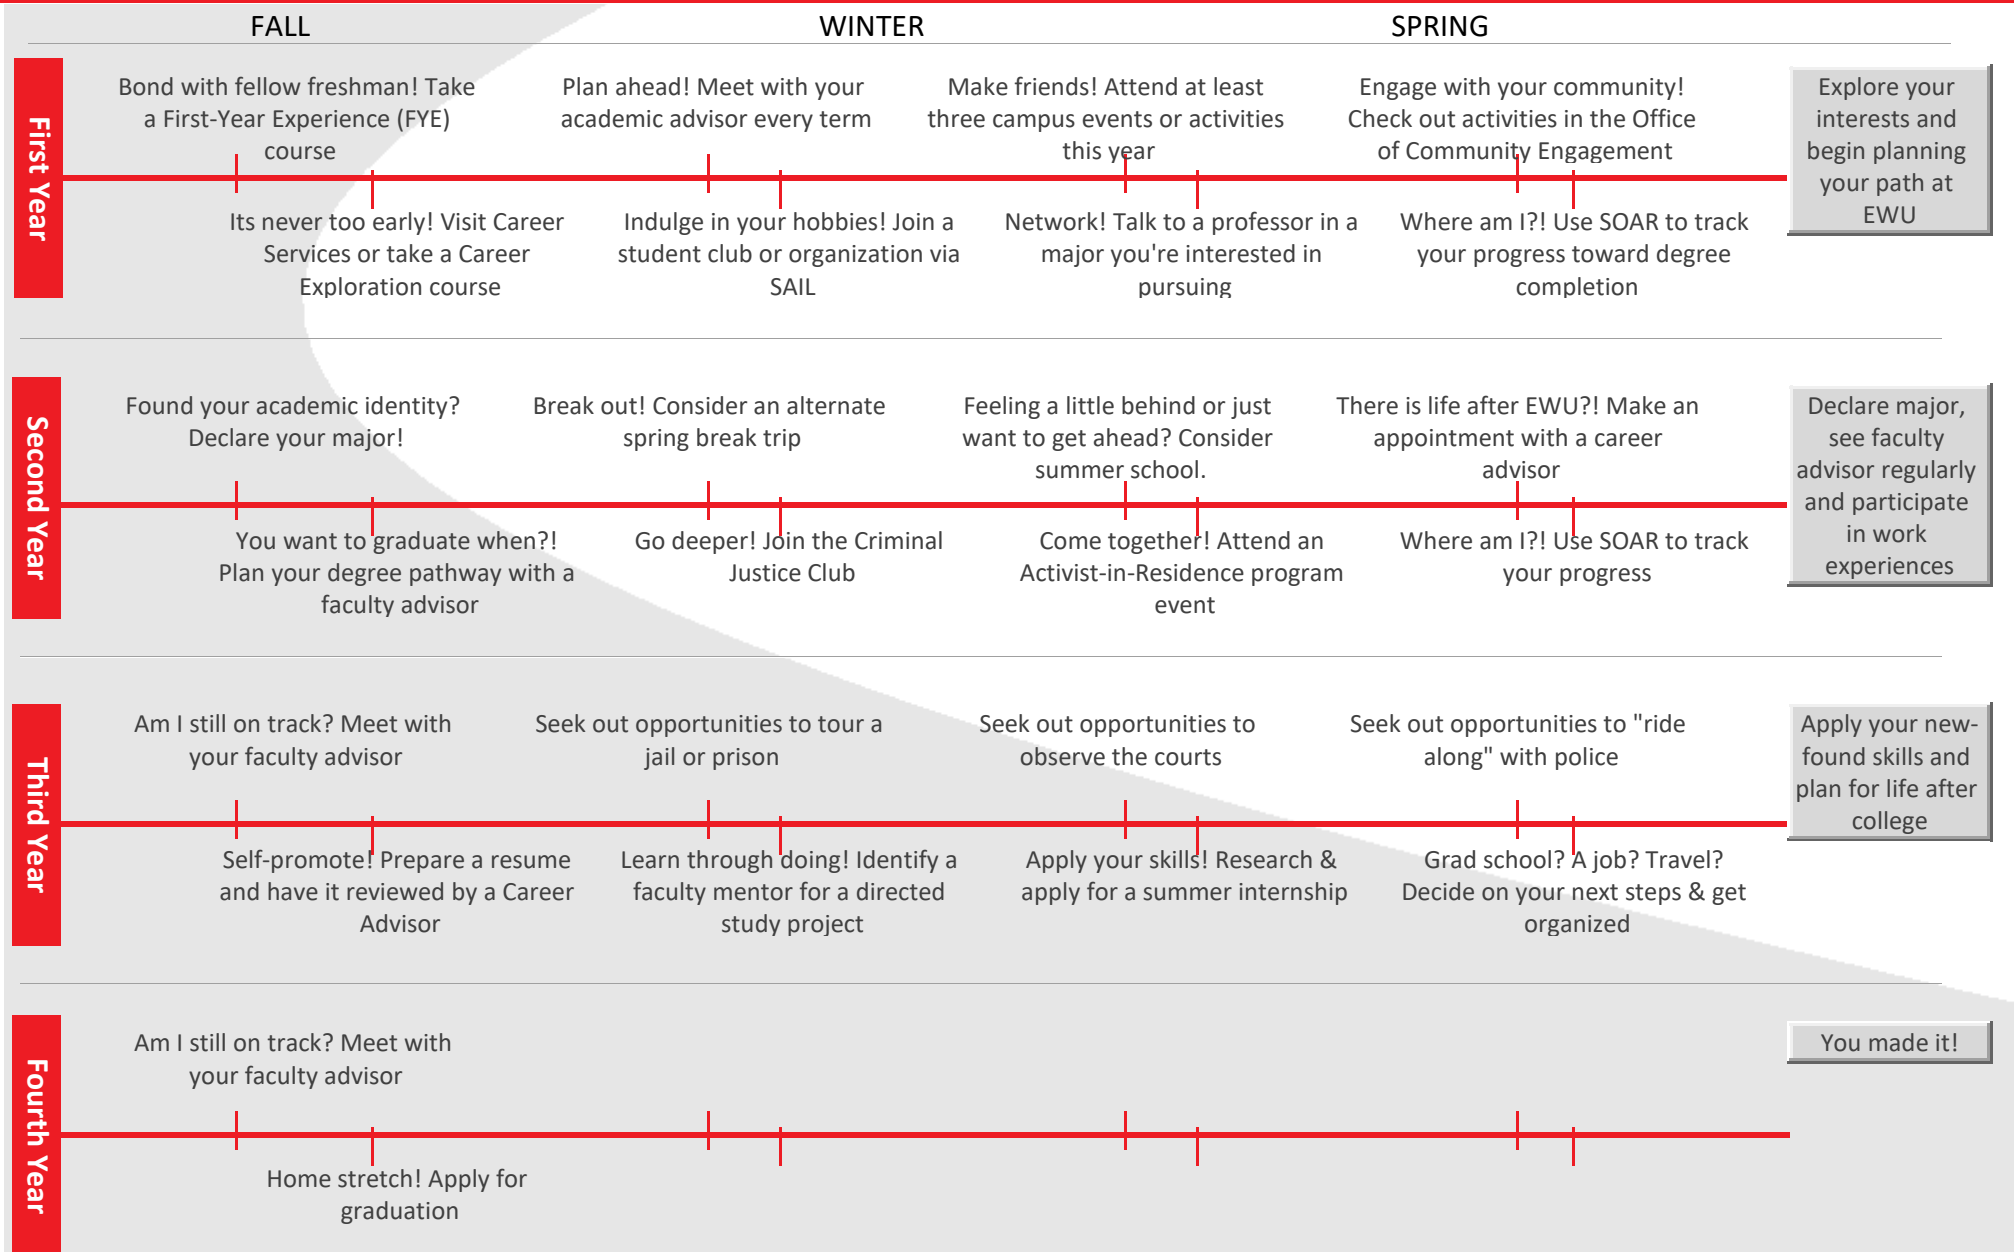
FALL WINTER SPRING

First Year

Bond with fellow freshman! Take a First-Year Experience (FYE) course

Plan ahead! Meet with your academic advisor every term

Make friends! Attend at least three campus events or activities this year

Engage with your community! Check out activities in the Office of Community Engagement

Explore your interests and begin planning your path at EWU

Its never too early! Visit Career Services or take a Career Exploration course

Indulge in your hobbies! Join a student club or organization via SAIL

Network! Talk to a professor in a major you're interested in pursuing

Where am I?! Use SOAR to track your progress toward degree completion

Second Year

Found your academic identity? Declare your major!

Break out! Consider an alternate spring break trip

Feeling a little behind or just want to get ahead? Consider summer school.

There is life after EWU?! Make an appointment with a career advisor

Declare major, see faculty advisor regularly and participate in work experiences

You want to graduate when?! Plan your degree pathway with a faculty advisor

Go deeper! Join the Criminal Justice Club

Come together! Attend an Activist-in-Residence program event

Where am I?! Use SOAR to track your progress

Third Year

Am I still on track? Meet with your faculty advisor

Seek out opportunities to tour a jail or prison

Seek out opportunities to observe the courts

Seek out opportunities to "ride along" with police

Apply your new-found skills and plan for life after college

Self-promote! Prepare a resume and have it reviewed by a Career Advisor

Learn through doing! Identify a faculty mentor for a directed study project

Apply your skills! Research & apply for a summer internship

Grad school? A job? Travel? Decide on your next steps & get organized

Fourth Year

Am I still on track? Meet with your faculty advisor

You made it!

Home stretch! Apply for graduation